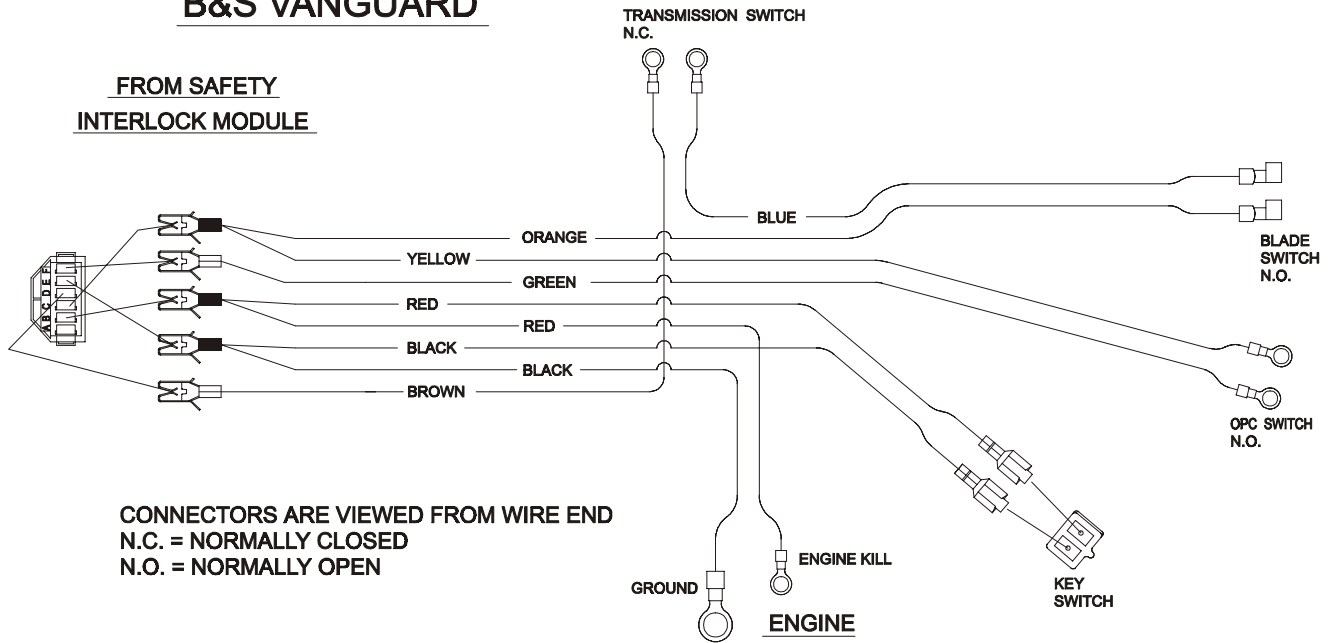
B&S VANGUARD

TRANSMISSION SWITCH N.C.

FROM SAFETY INTERLOCK MODULE

A B C D E F

ORANGE

BLUE

YELLOW

GREEN

RED

RED

BLACK

BLACK

BROWN

BLADE SWITCH N.O.

OPC SWITCH N.O.

CONNECTORS ARE VIEWED FROM WIRE END
N.C. = NORMALLY CLOSED
N.O. = NORMALLY OPEN

ENGINE KILL

GROUND

KEY SWITCH

ENGINE